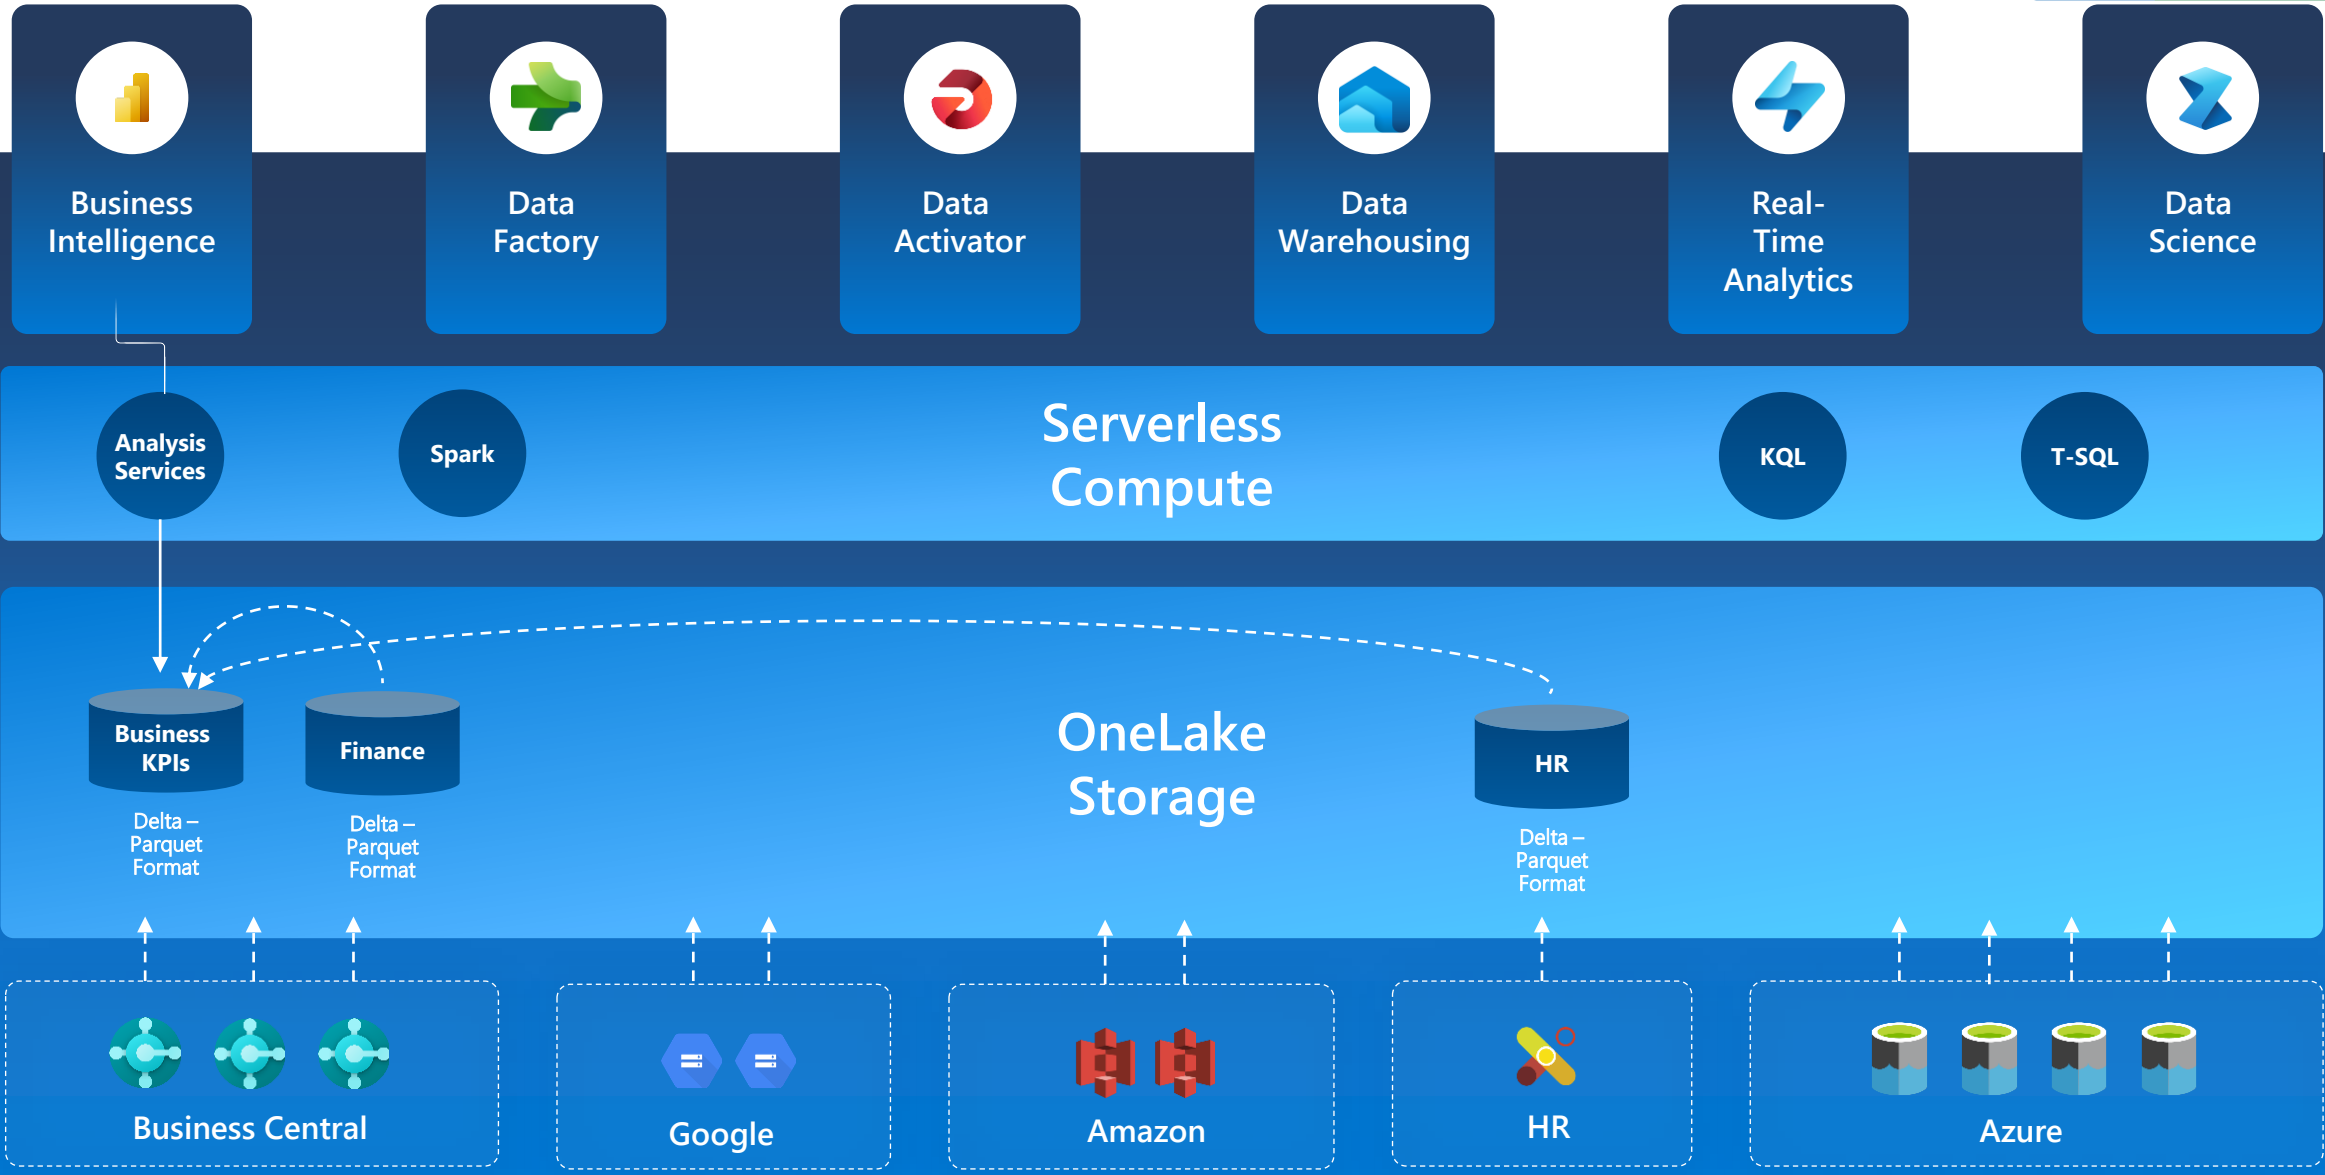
Business Intelligence

Data Factory

Data Activator

Data Warehousing

Real-Time Analytics

Data Science

Analysis Services

Spark

Serverless Compute

KQL

T-SQL

Business KPIs

Delta – Parquet Format

Finance

Delta – Parquet Format

OneLake Storage

HR

Delta – Parquet Format

Business Central

Google

Amazon

HR

Azure